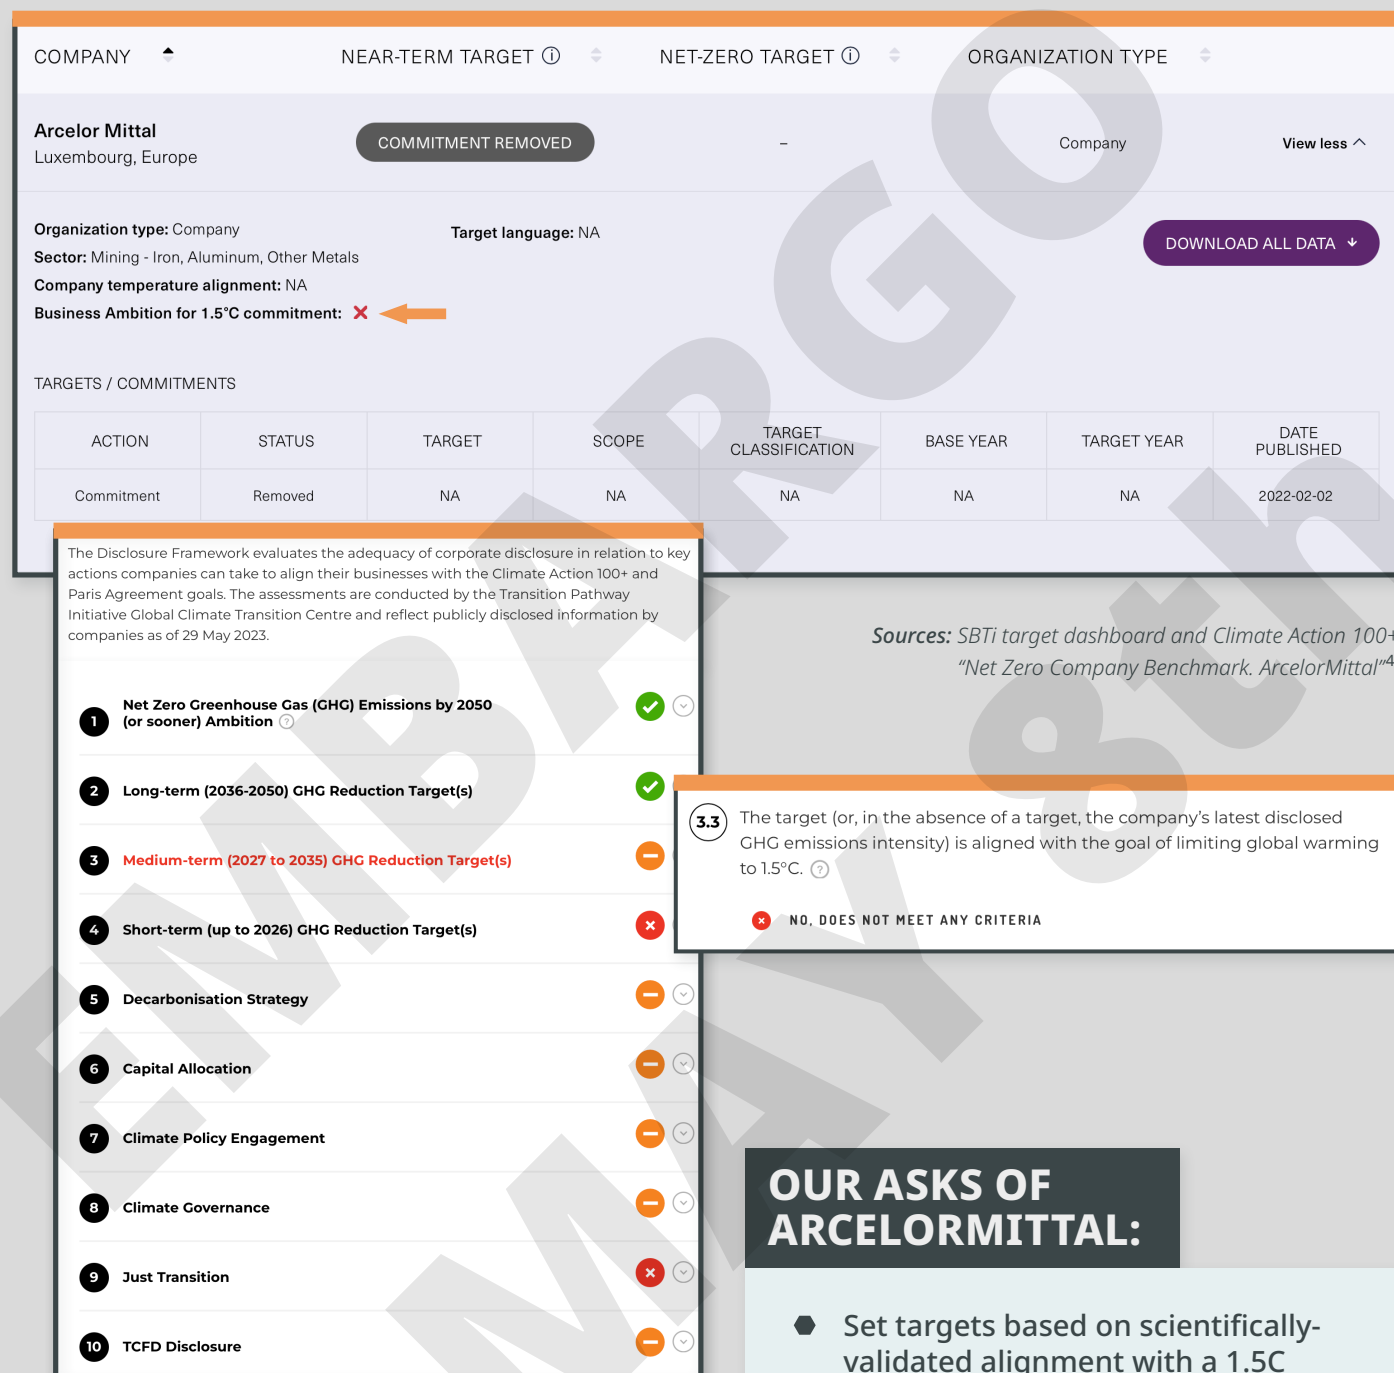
COMPANY NEAR-TERM TARGET ⓘ NET-ZERO TARGET ⓘ ORGANIZATION TYPE

Arcelor Mittal
Luxembourg, Europe

COMMITMENT REMOVED – Company View less

Organization type: Company
Sector: Mining - Iron, Aluminum, Other Metals
Company temperature alignment: NA
Business Ambition for 1.5°C commitment: ✕

Target language: NA

DOWNLOAD ALL DATA

TARGETS / COMMITMENTS

| ACTION | STATUS | TARGET | SCOPE | TARGET CLASSIFICATION | BASE YEAR | TARGET YEAR | DATE PUBLISHED |
|---|---|---|---|---|---|---|---|
| Commitment | Removed | NA | NA | NA | NA | NA | 2022-02-02 |

The Disclosure Framework evaluates the adequacy of corporate disclosure in relation to key actions companies can take to align their businesses with the Climate Action 100+ and Paris Agreement goals. The assessments are conducted by the Transition Pathway Initiative Global Climate Transition Centre and reflect publicly disclosed information by companies as of 29 May 2023.

1 Net Zero Greenhouse Gas (GHG) Emissions by 2050 (or sooner) Ambition
2 Long-term (2036-2050) GHG Reduction Target(s)
3 Medium-term (2027 to 2035) GHG Reduction Target(s)
4 Short-term (up to 2026) GHG Reduction Target(s)
5 Decarbonisation Strategy
6 Capital Allocation
7 Climate Policy Engagement
8 Climate Governance
9 Just Transition
10 TCFD Disclosure

Sources: SBTi target dashboard and Climate Action 100+ "Net Zero Company Benchmark. ArcelorMittal"$^4$

3.3 The target (or, in the absence of a target, the company's latest disclosed GHG emissions intensity) is aligned with the goal of limiting global warming to 1.5°C.

NO, DOES NOT MEET ANY CRITERIA

OUR ASKS OF ARCELORMITTAL:

Set targets based on scientifically-validated alignment with a 1.5C

EMBARGO MAY 8th